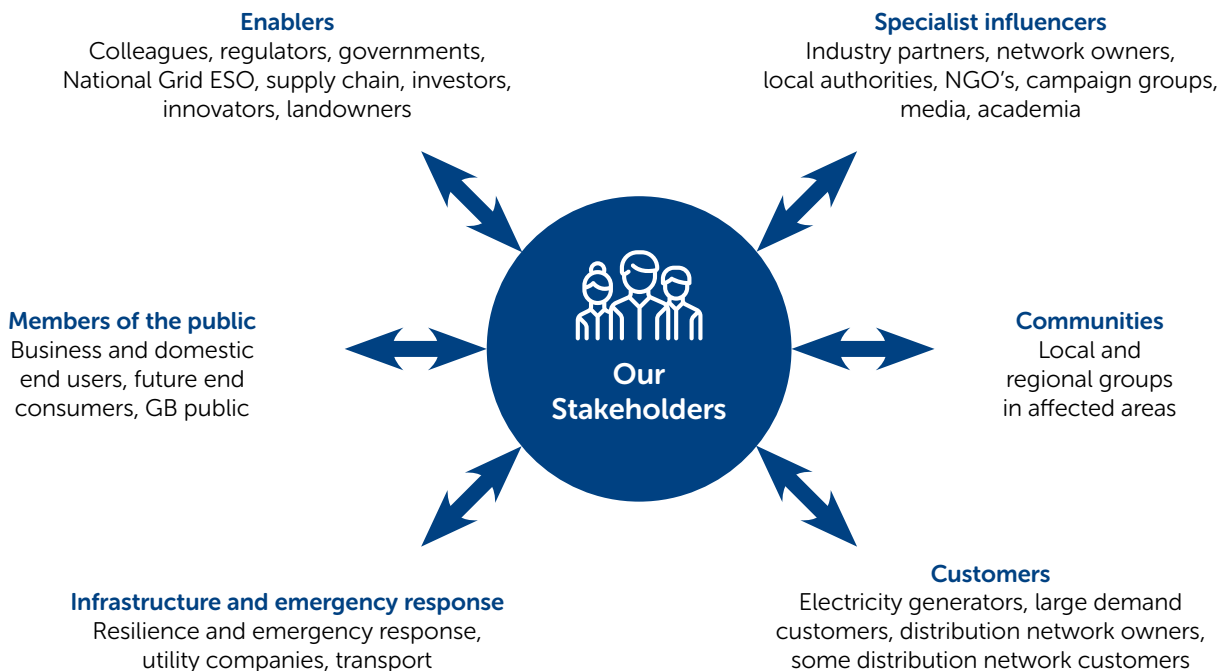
Enablers
Colleagues, regulators, governments, National Grid ESO, supply chain, investors, innovators, landowners

Specialist influencers
Industry partners, network owners, local authorities, NGO's, campaign groups, media, academia

Members of the public
Business and domestic end users, future end consumers, GB public

Our Stakeholders

Communities
Local and regional groups in affected areas

Infrastructure and emergency response
Resilience and emergency response, utility companies, transport

Customers
Electricity generators, large demand customers, distribution network owners, some distribution network customers